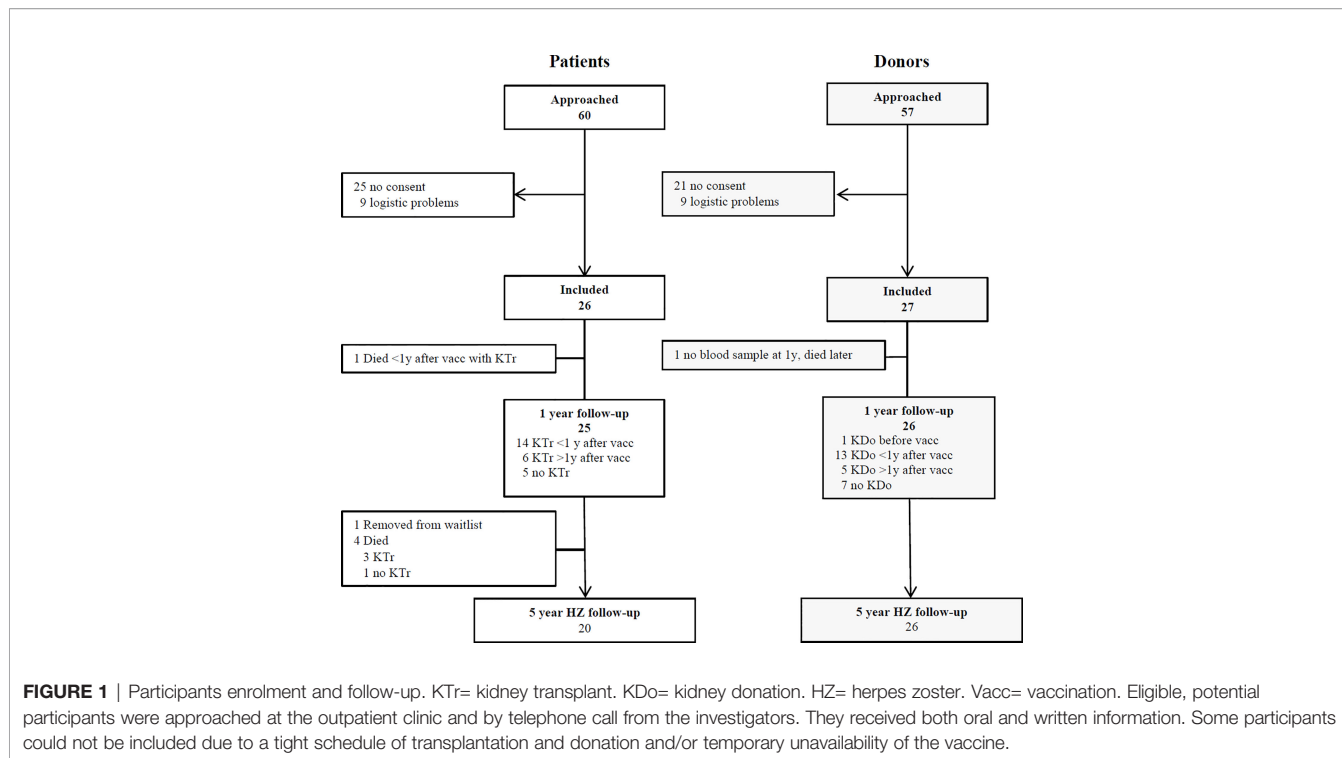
Patients

Approached
60

25 no consent
9 logistic problems

Included
26

1 Died <1y after vacc with KTr

1 year follow-up
25
14 KTr <1 y after vacc
6 KTr >1y after vacc
5 no KTr

1 Removed from waitlist
4 Died
3 KTr
1 no KTr

5 year HZ follow-up
20

Donors

Approached
57

21 no consent
9 logistic problems

Included
27

1 no blood sample at 1y, died later

1 year follow-up
26
1 KDo before vacc
13 KDo <1y after vacc
5 KDo >1y after vacc
7 no KDo

5 year HZ follow-up
26

FIGURE 1 | Participants enrolment and follow-up. KTr= kidney transplant. KDo= kidney donation. HZ= herpes zoster. Vacc= vaccination. Eligible, potential participants were approached at the outpatient clinic and by telephone call from the investigators. They received both oral and written information. Some participants could not be included due to a tight schedule of transplantation and donation and/or temporary unavailability of the vaccine.